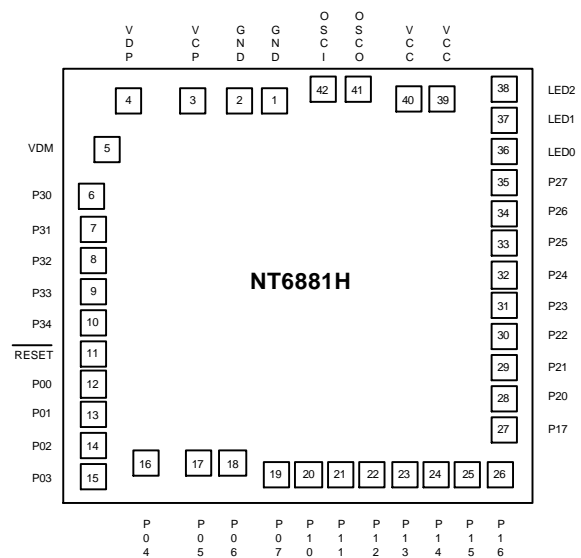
VDP VCP GND GND OSCI OSCO VCC VCC

4 3 2 1 42 41 40 39 38 LED2

37 LED1

VDM 5 36 LED0

P30 6 35 P27

P31 7 34 P26

P32 8 33 P25

P33 9 32 P24

P34 10 31 P23

$\overline{\text{RESET}}$ 11 30 P22

P00 12 29 P21

P01 13 28 P20

P02 14 27 P17

P03 15 16 17 18 19 20 21 22 23 24 25 26

NT6881H

P04 P05 P06 P07 P10 P11 P12 P13 P14 P15 P16